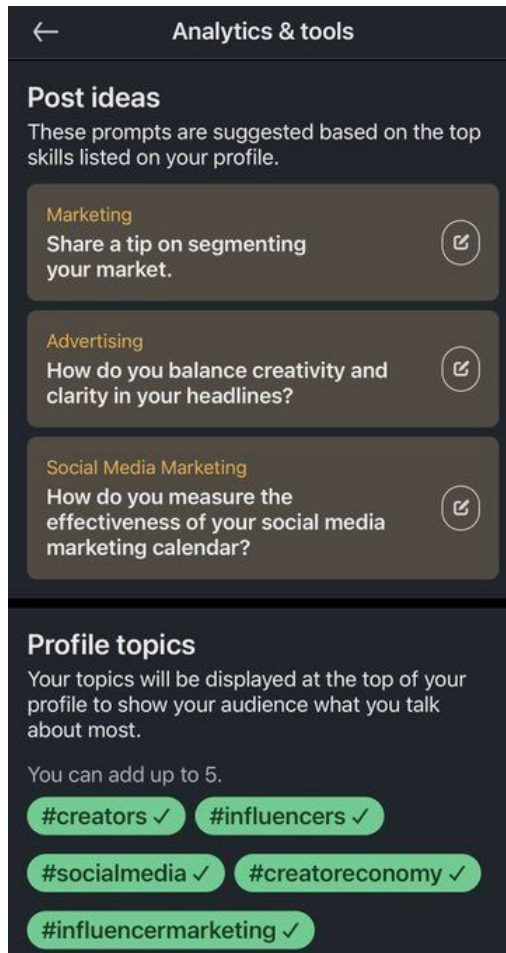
←
Analytics & tools

Post ideas

These prompts are suggested based on the top skills listed on your profile.

Marketing
Share a tip on segmenting your market.

Advertising
How do you balance creativity and clarity in your headlines?

Social Media Marketing
How do you measure the effectiveness of your social media marketing calendar?

Profile topics

Your topics will be displayed at the top of your profile to show your audience what you talk about most.

You can add up to 5.

#creators ✓ #influencers ✓

#socialmedia ✓ #creatoreconomy ✓

#influencermarketing ✓